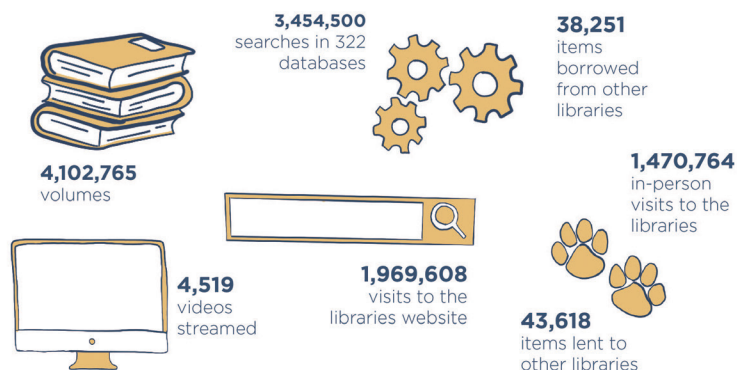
3,454,500
searches in 322 databases

38,251
items borrowed from other libraries

4,102,765
volumes

1,470,764
in-person visits to the libraries

4,519
videos streamed

1,969,608
visits to the libraries website

43,618
items lent to other libraries